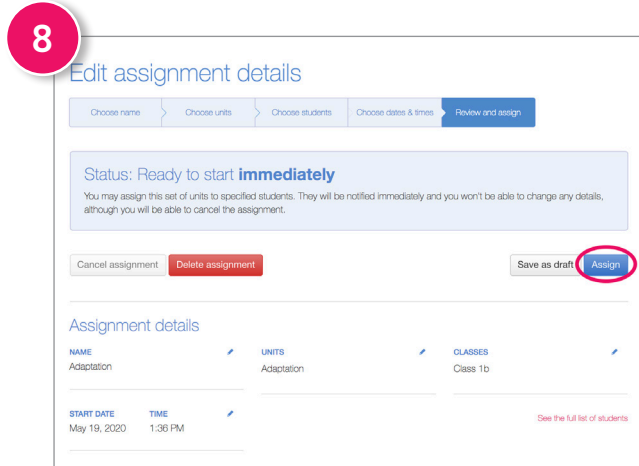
8

Edit assignment details

Choose name | Choose units | Choose students | Choose dates & times | Review and assign

Status: Ready to start **immediately**

You may assign this set of units to specified students. They will be notified immediately and you won't be able to change any details, although you will be able to cancel the assignment.

Cancel assignment | Delete assignment | Save as draft | Assign

Assignment details

NAME
Adaptation

UNITS
Adaptation

CLASSES
Class 1b

START DATE
May 19, 2020

TIME
1:36 PM

See the full list of students